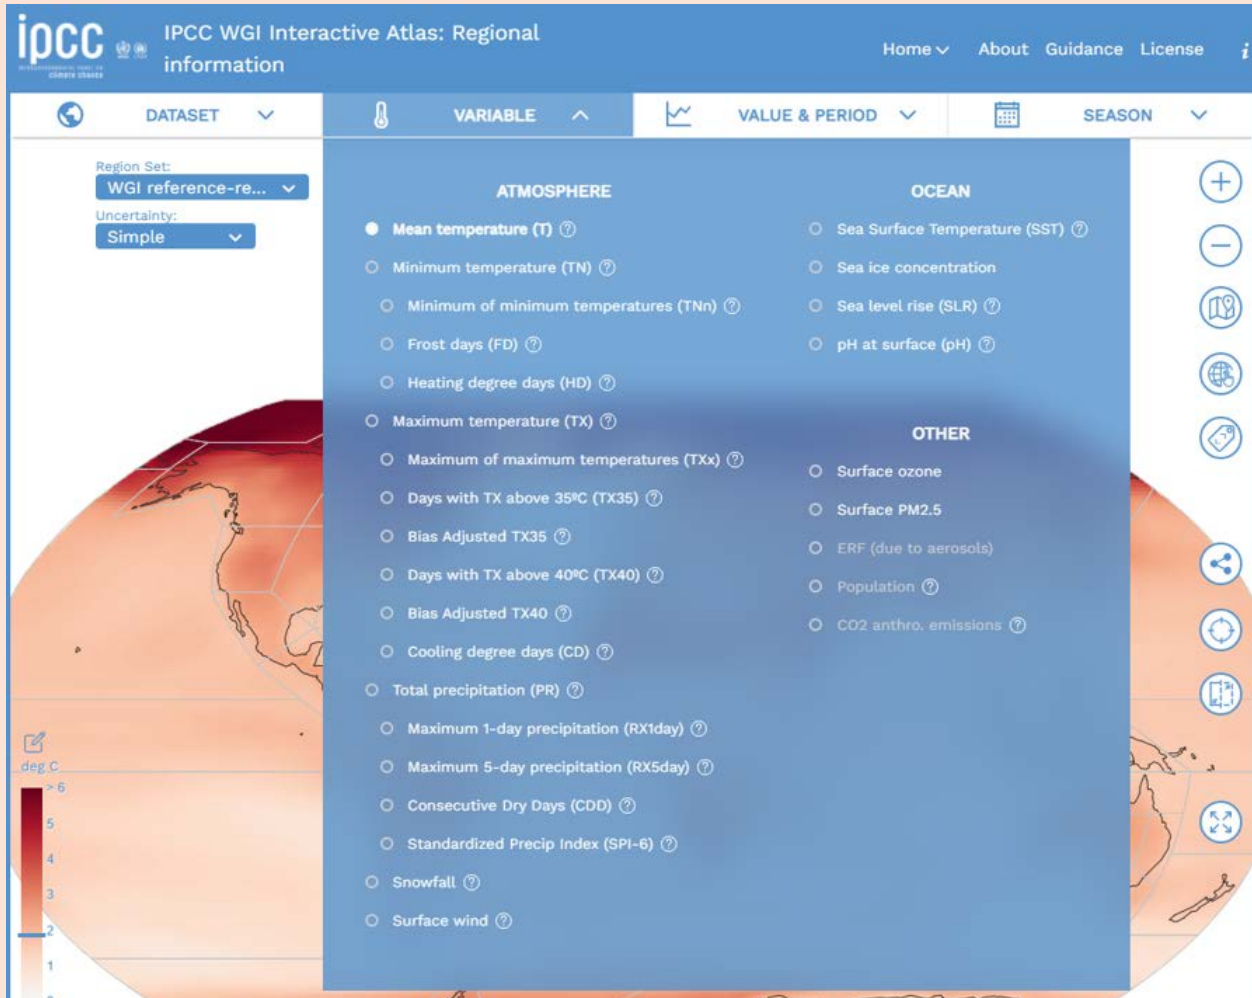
ipcc

IPCC WGI Interactive Atlas: Regional information

Home About Guidance License

DATASET

VARIABLE

VALUE & PERIOD

SEASON

Region Set:
WGI reference-re...
Uncertainty:
Simple

ATMOSPHERE

Mean temperature (T) ?
Minimum temperature (TN) ?
Minimum of minimum temperatures (TNn) ?
Frost days (FD) ?
Heating degree days (HD) ?
Maximum temperature (TX) ?
Maximum of maximum temperatures (TXx) ?
Days with TX above 35ºC (TX35) ?
Bias Adjusted TX35 ?
Days with TX above 40ºC (TX40) ?
Bias Adjusted TX40 ?
Cooling degree days (CD) ?
Total precipitation (PR) ?
Maximum 1-day precipitation (RX1day) ?
Maximum 5-day precipitation (RX5day) ?
Consecutive Dry Days (CDD) ?
Standardized Precip Index (SPI-6) ?
Snowfall ?
Surface wind ?

OCEAN

Sea Surface Temperature (SST) ?
Sea ice concentration
Sea level rise (SLR) ?
pH at surface (pH) ?

OTHER

Surface ozone
Surface PM2.5
ERF (due to aerosols)
Population ?
CO2 anthro. emissions ?

deg C
> 6
5
4
3
2
1